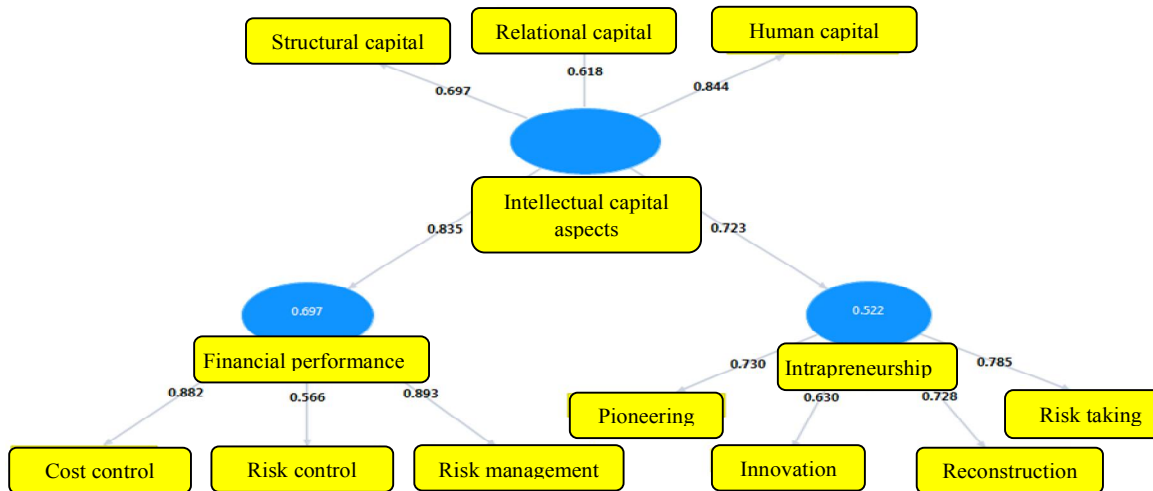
Structural capital

Relational capital

Human capital

0.697

0.618

0.844

Intellectual capital aspects

0.835

0.723

0.697

0.522

Financial performance

Intrapreneurship

0.882

0.566

0.893

0.730

0.630

0.728

0.785

Pioneering

Risk taking

Cost control

Risk control

Risk management

Innovation

Reconstruction